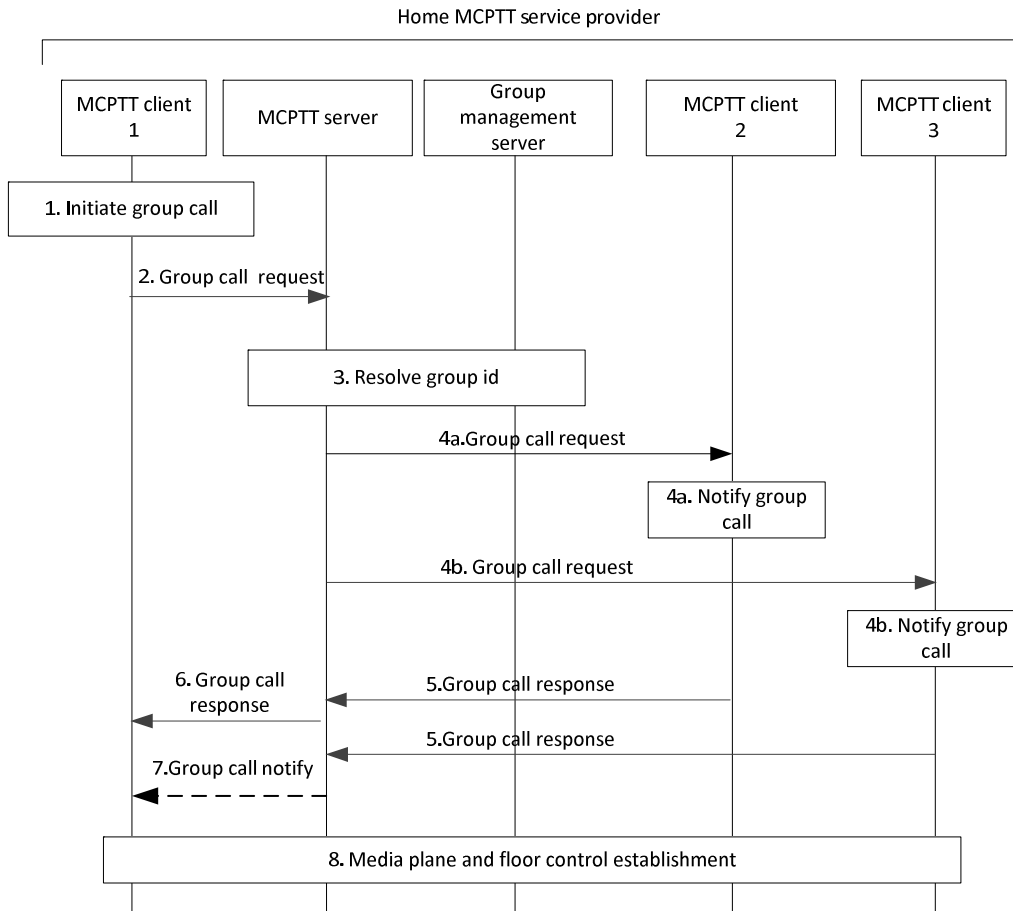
Home MCPTT service provider

MCPTT client 1

MCPTT server

Group management server

MCPTT client 2

MCPTT client 3

1. Initiate group call

2. Group call request

3. Resolve group id

4a.Group call request

4a. Notify group call

4b. Group call request

4b. Notify group call

6. Group call response

5.Group call response

5.Group call response

7.Group call notify

8. Media plane and floor control establishment